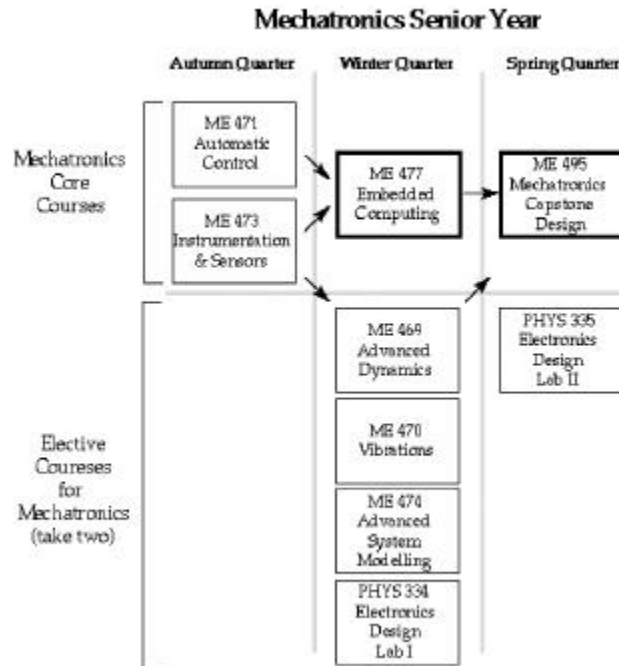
Mechatronics Senior Year

Autumn Quarter

Winter Quarter

Spring Quarter

Mechatronics Core Courses

ME 471 Automatic Control

ME 473 Instrumentation & Sensors

ME 477 Embedded Computing

ME 495 Mechatronics Capstone Design

Elective Courses for Mechatronics (take two)

ME 469 Advanced Dynamics

ME 470 Vibrations

ME 474 Advanced System Modelling

PHYS 334 Electronics Design Lab I

PHYS 335 Electronics Design Lab II